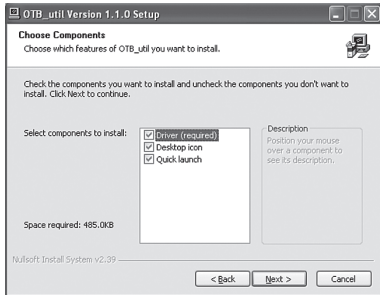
OTB_util Version 1.1.0 Setup

Choose Components
Choose which features of OTB_util you want to install.

Check the components you want to install and uncheck the components you don't want to install. Click Next to continue.

Select components to install:

Driver (required)
Desktop icon
Quick launch

Description
Position your mouse over a component to see its description.

Space required: 485.0KB

Nullsoft Install System v2.39

< Back
Next >
Cancel